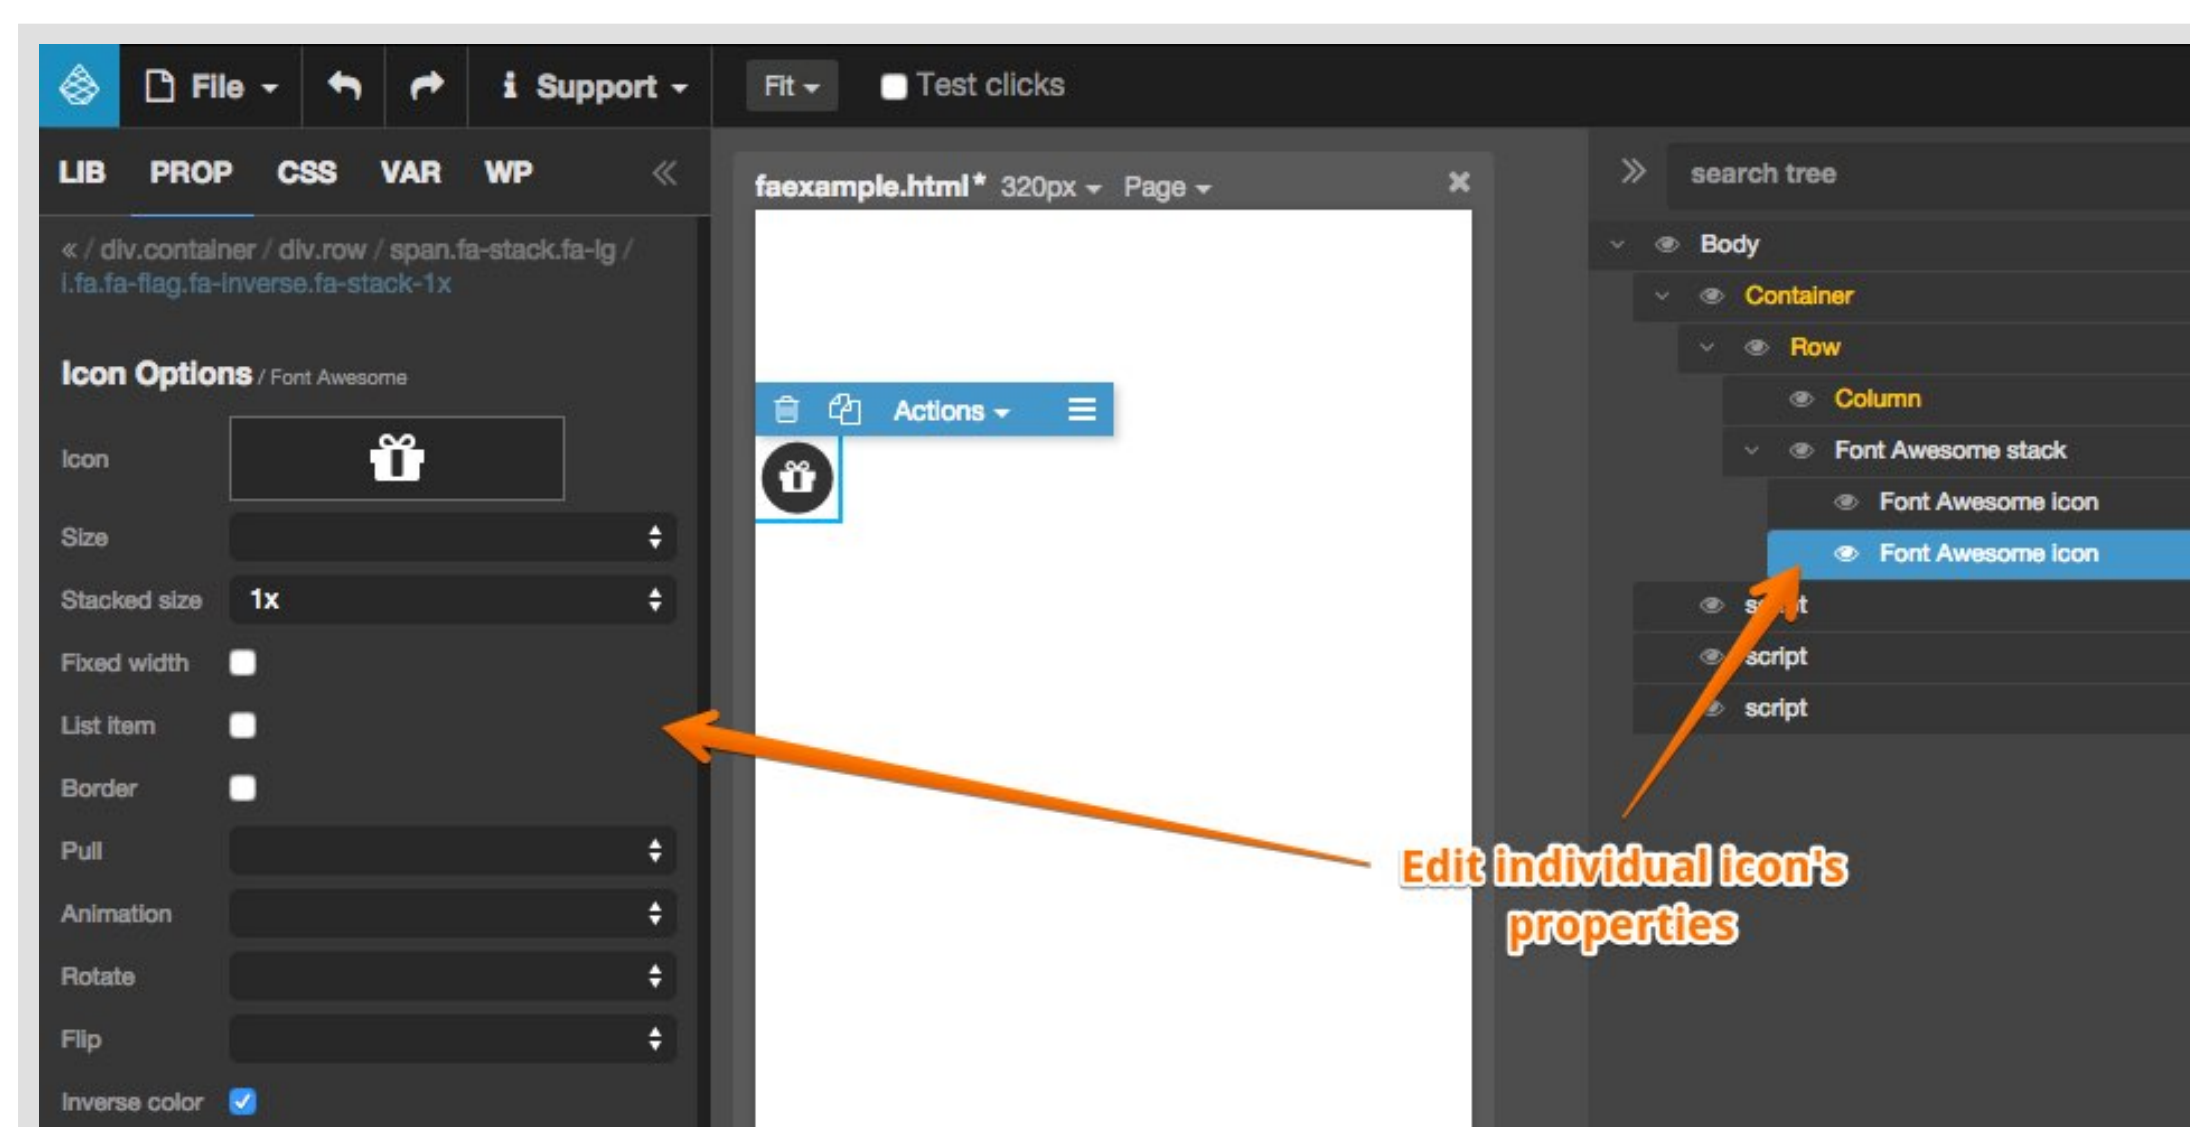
File Support Fit Test clicks

LIB PROP CSS VAR WP

« / div.container / div.row / span.fa-stack.fa-lg / i.fa.fa-flag.fa-inverse.fa-stack-1x

Icon Options / Font Awesome

Icon

Size

Stacked size 1x

Fixed width

List item

Border

Pull

Animation

Rotate

Flip

Inverse color

faexample.html* 320px Page

Actions

search tree

Body
Container
Row
Column
Font Awesome stack
Font Awesome icon
Font Awesome icon
s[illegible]t
script
script

Edit individual icon's properties